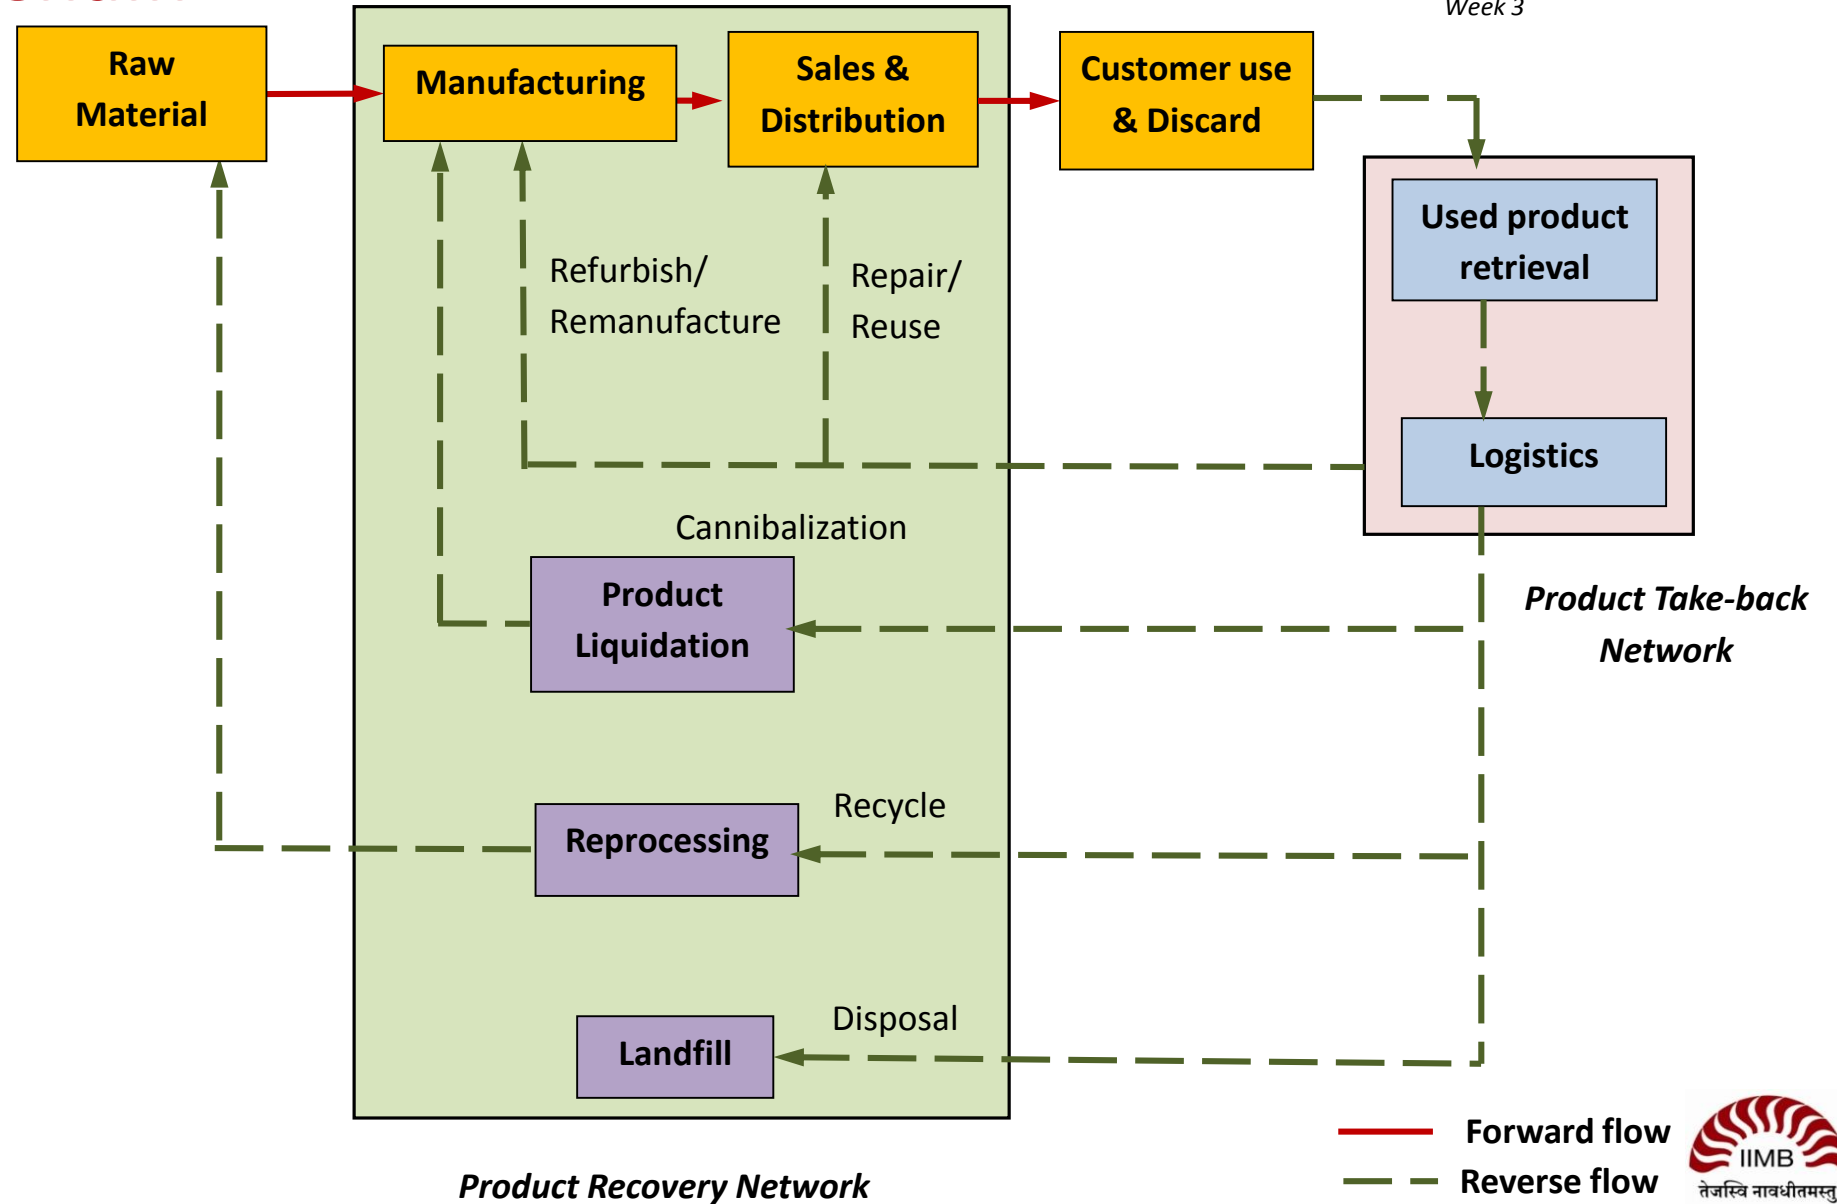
Week 3

Raw Material

Manufacturing

Sales & Distribution

Customer use & Discard

Used product retrieval

Logistics

Refurbish/ Remanufacture

Repair/ Reuse

Cannibalization

Product Liquidation

Product Take-back Network

Recycle

Reprocessing

Disposal

Landfill

Product Recovery Network

Forward flow

Reverse flow

IIMB

तेजस्वि नावधीतमस्तु